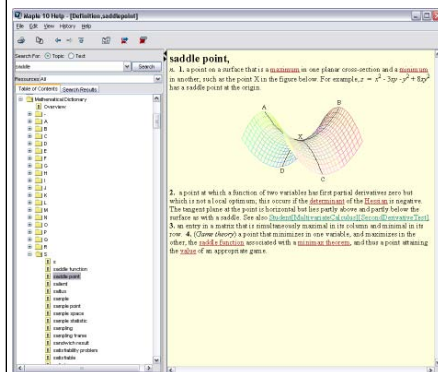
Maple 10 Help - [Definition,saddlepoint]

File Edit View History Help

Search For: Topic Text

saddle

Search

Resources: All

Table of Contents | Search Results

Mathematical Dictionary
Overview
-
A
B
C
D
E
F
G
H
I
J
K
L
M
N
O
P
Q
R
S
s
saddle function
saddle point
salient
saltus
sample
sample point
sample space
sample statistic
sampling
sampling frame
sandwich result
satisfiability problem
satisfiable

saddle point,

n. 1. a point on a surface that is a maximum in one planar cross-section and a minimum in another, such as the point X in the figure below. For example, $z = x^2 - 3xy - y^2 + 8xy^2$ has a saddle point at the origin.

A
B
X
C
D

2. a point at which a function of two variables has first partial derivatives zero but which is not a local optimum; this occurs if the determinant of the Hessian is negative. The tangent plane at the point is horizontal but lies partly above and partly below the surface as with a saddle. See also Student[MultivariateCalculus][SecondDerivativeTest]
3. an entry in a matrix that is simultaneously maximal in its column and minimal in its row. 4. (Game theory) a point that minimizes in one variable, and maximizes in the other, the saddle function associated with a minimax theorem, and thus a point attaining the value of an appropriate game.